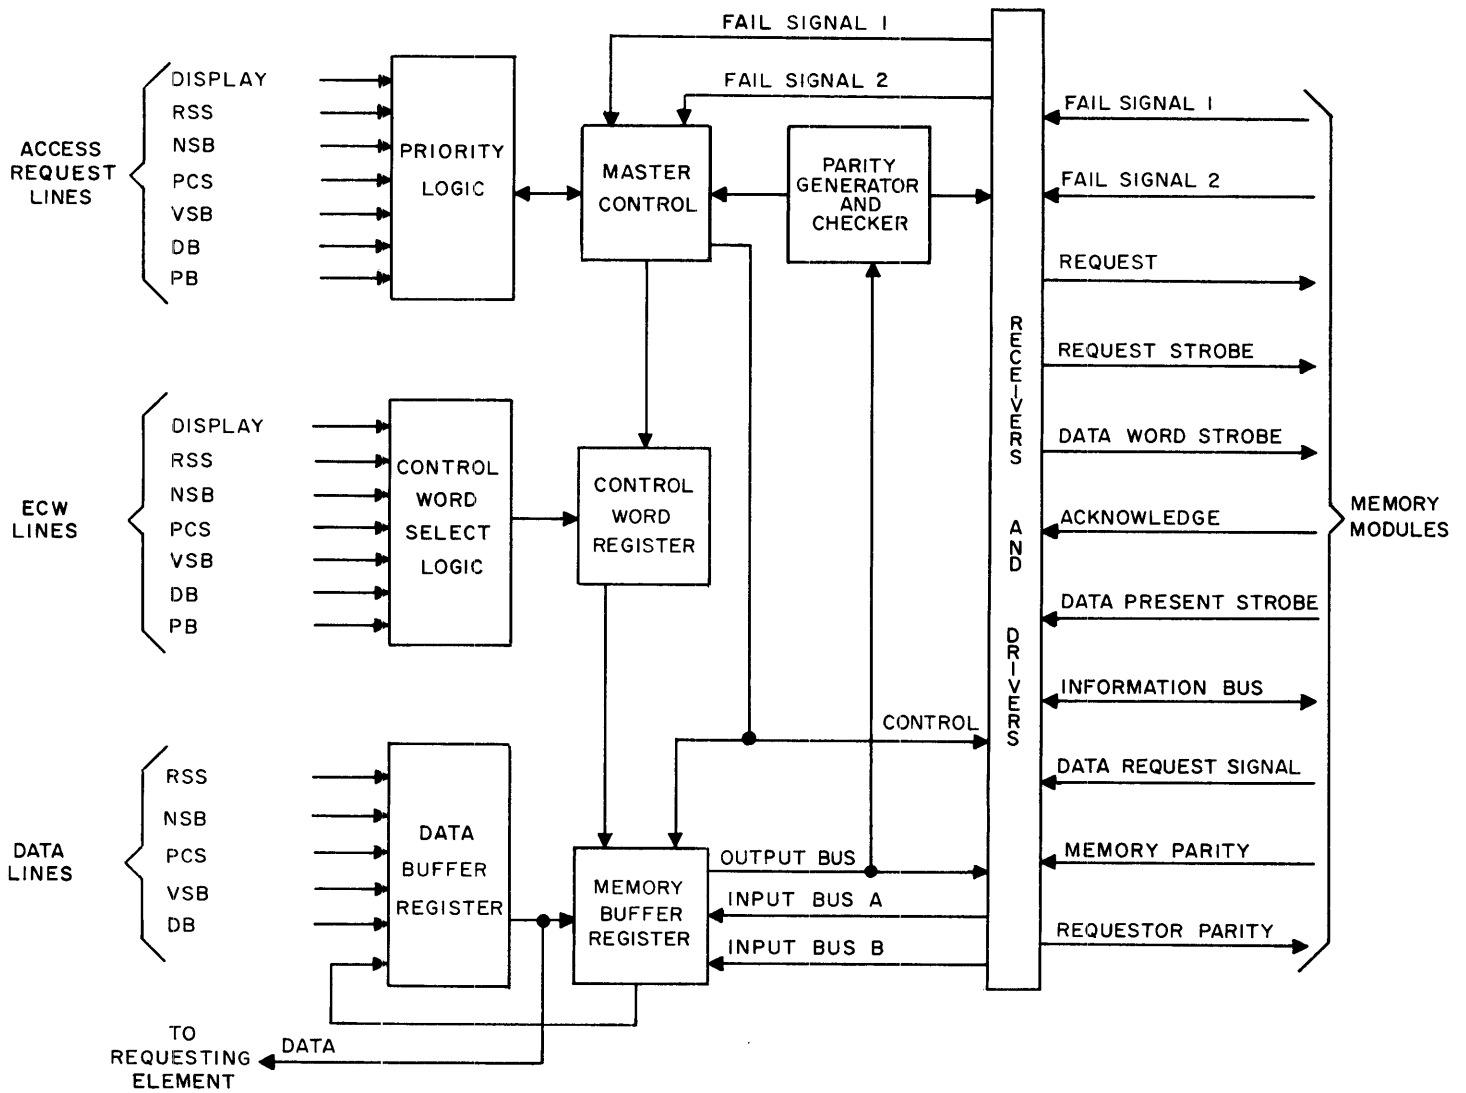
FAIL SIGNAL I

FAIL SIGNAL 2

ACCESS REQUEST LINES

DISPLAY
RSS
NSB
PCS
VSB
DB
PB

PRIORITY LOGIC

MASTER CONTROL

PARITY GENERATOR AND CHECKER

RECEIVERS AND DRIVERS

FAIL SIGNAL I

FAIL SIGNAL 2

REQUEST

REQUEST STROBE

DATA WORD STROBE

ACKNOWLEDGE

DATA PRESENT STROBE

INFORMATION BUS

DATA REQUEST SIGNAL

MEMORY PARITY

REQUESTOR PARITY

MEMORY MODULES

ECW LINES

DISPLAY
RSS
NSB
PCS
VSB
DB
PB

CONTROL WORD SELECT LOGIC

CONTROL WORD REGISTER

CONTROL

DATA LINES

RSS
NSB
PCS
VSB
DB

DATA BUFFER REGISTER

MEMORY BUFFER REGISTER

OUTPUT BUS

INPUT BUS A

INPUT BUS B

TO REQUESTING ELEMENT

DATA